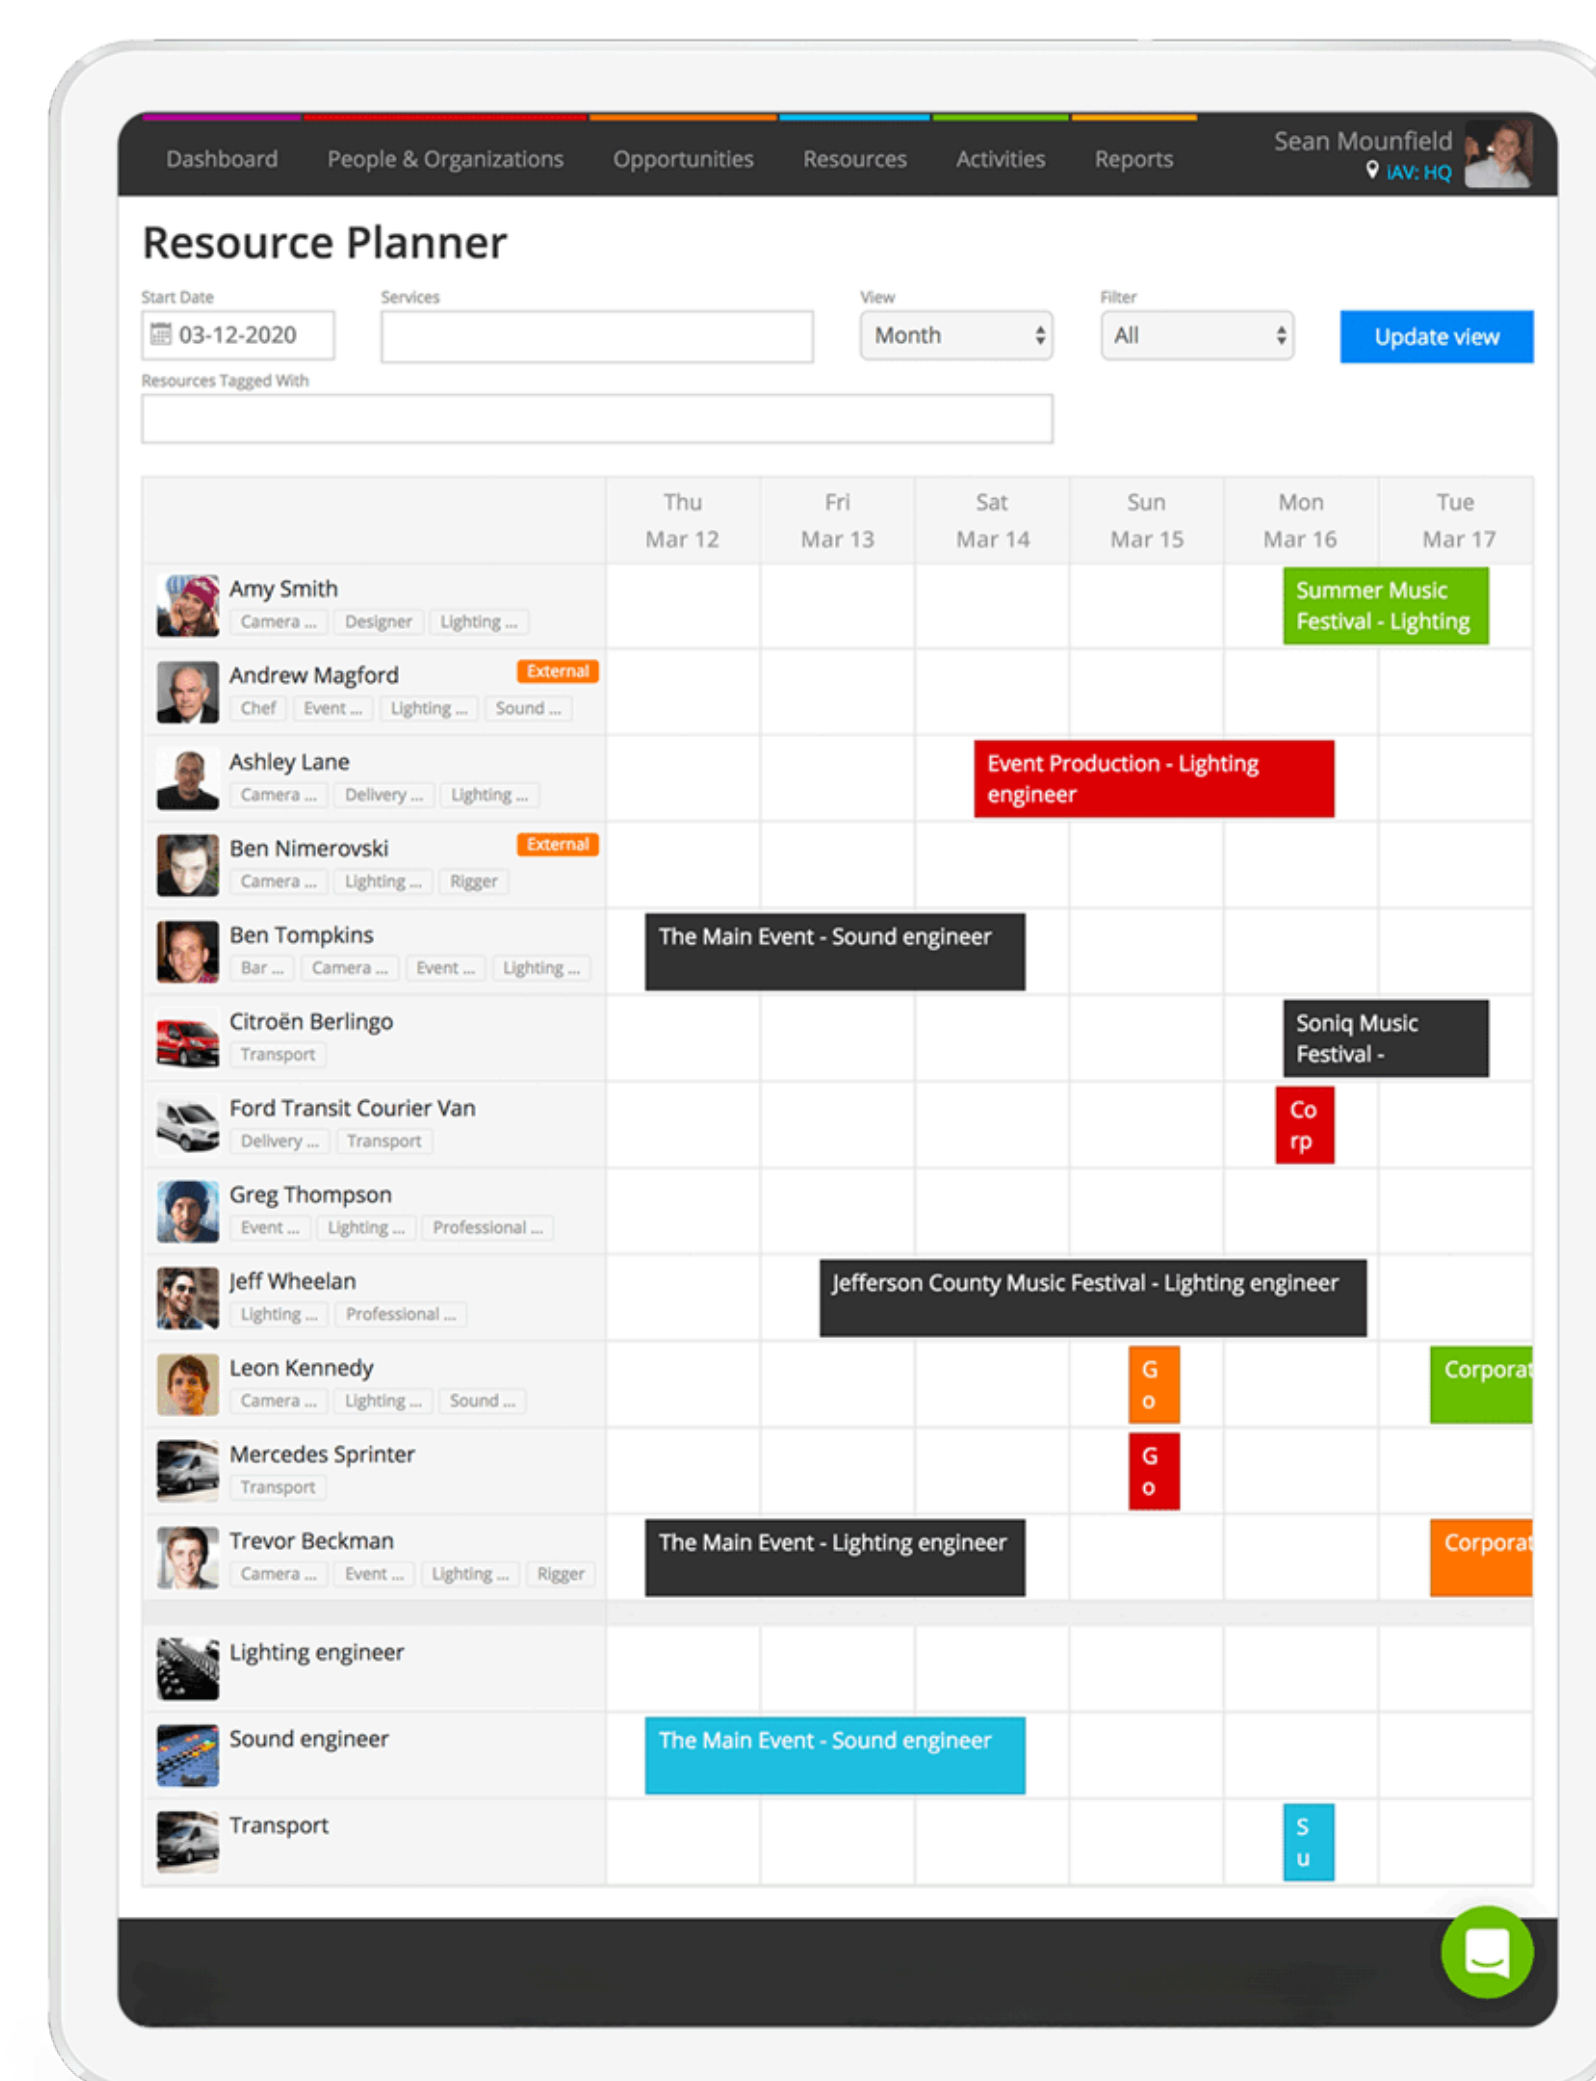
Dashboard People & Organizations Opportunities Resources Activities Reports

Sean Mounfield
iAV: HQ

Resource Planner

Start Date
03-12-2020

Services

View
Month

Filter
All

Update view

Resources Tagged With

| | Thu Mar 12 | Fri Mar 13 | Sat Mar 14 | Sun Mar 15 | Mon Mar 16 | Tue Mar 17 |
|---|---|---|---|---|---|---|
| Amy Smith Camera ... Designer Lighting ... | | | | | Summer Music Festival - Lighting | |
| Andrew Magford External Chef Event ... Lighting ... Sound ... | | | | | | |
| Ashley Lane Camera ... Delivery ... Lighting ... | | | Event Production - Lighting engineer | | | |
| Ben Nimerovski External Camera ... Lighting ... Rigger | | | | | | |
| Ben Tompkins Bar ... Camera ... Event ... Lighting ... | The Main Event - Sound engineer | | | | | |
| Citroën Berlingo Transport | | | | | Soniq Music Festival - | |
| Ford Transit Courier Van Delivery ... Transport | | | | | Co rp | |
| Greg Thompson Event ... Lighting ... Professional ... | | | | | | |
| Jeff Wheelan Lighting ... Professional ... | | Jefferson County Music Festival - Lighting engineer | | | | |
| Leon Kennedy Camera ... Lighting ... Sound ... | | | | G o | | Corporat |
| Mercedes Sprinter Transport | | | | G o | | |
| Trevor Beckman Camera ... Event ... Lighting ... Rigger | The Main Event - Lighting engineer | | | | | Corporat |
| Lighting engineer | | | | | | |
| Sound engineer | The Main Event - Sound engineer | | | | | |
| Transport | | | | | S u | |